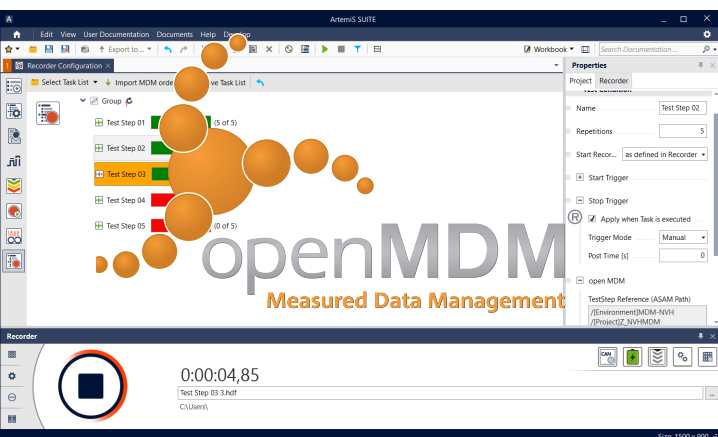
ArtemiS SUITE

Edit View User Documentation Documents Help Desktop

Export to ...

Workbook

Search Documentation ...

1 Recorder Configuration

Select Task List

Import MDM order

Save Task List

Group

Test Step 01 (5 of 5)

Test Step 02

Test Step 03

Test Step 04

Test Step 05 (0 of 5)

openMDM®

Measured Data Management

Properties

Project Recorder

Test Condition

Name Test Step 02

Repetitions 5

Start Recor... as defined in Recorder

Start Trigger

Stop Trigger

Apply when Task is executed

Trigger Mode Manual

Post Time [s] 0

open MDM

TestStep Reference (ASAM Path)

/[Environment]MDM-NVH
/[Project]Z_NVHMDM

Recorder

0:00:04,85

Test Step 03 3.hdf

C:\Users\

CAN

Size: 1500 x 900